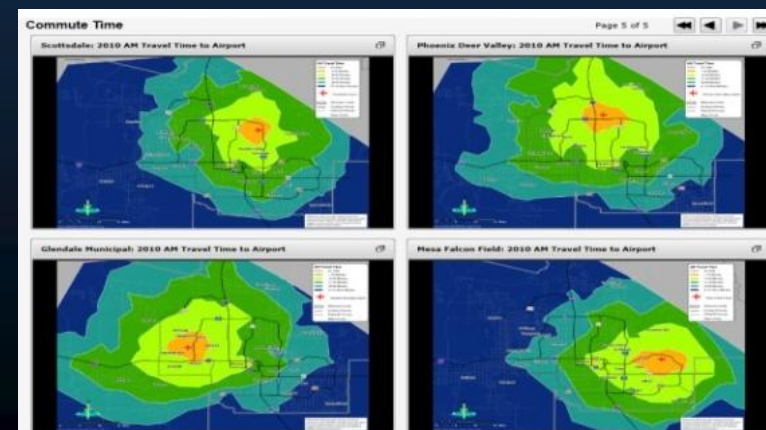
Commute Time

Page 5 of 5

Scottsdale: 2010 AM Travel Time to Airport

Phoenix Deer Valley: 2010 AM Travel Time to Airport

Glendale Municipal: 2010 AM Travel Time to Airport

Mesa Falcon Field: 2010 AM Travel Time to Airport